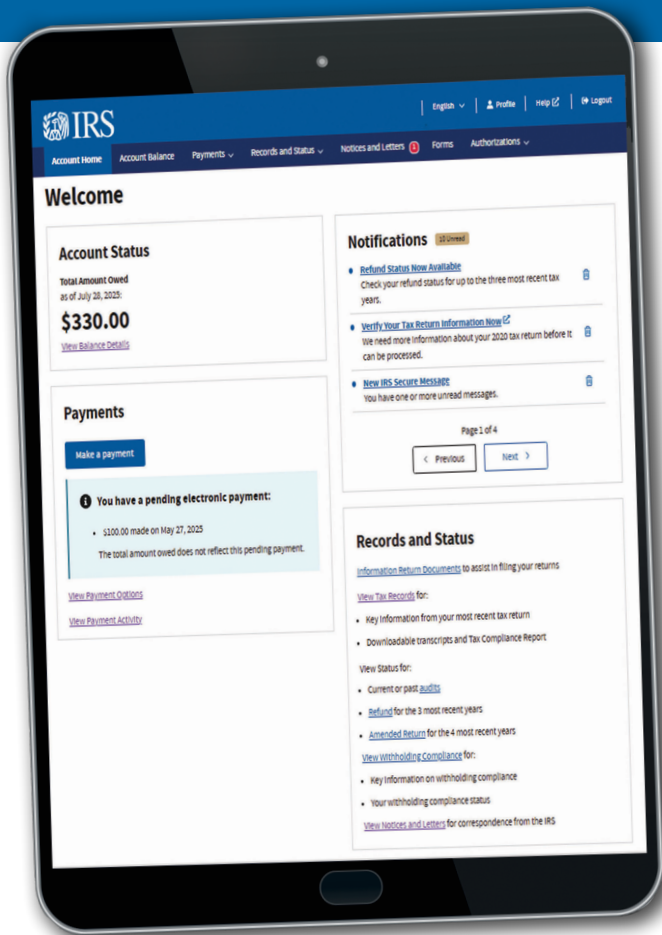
IRS

English | Profile | Help | Logout

Account Home | Account Balance | Payments | Records and Status | Notices and Letters 1 | Forms | Authorizations

Welcome

Account Status

Total Amount Owed
as of July 28, 2025:

$330.00

View Balance Details

Payments

Make a payment

You have a pending electronic payment:

• $100.00 made on May 27, 2025

The total amount owed does not reflect this pending payment.

View Payment Options

View Payment Activity

Notifications 10 Unread

• Refund Status Now Available
Check your refund status for up to the three most recent tax years.

• Verify Your Tax Return Information Now
We need more information about your 2020 tax return before it can be processed.

• New IRS Secure Message
You have one or more unread messages.

Page 1 of 4

< Previous | Next >

Records and Status

Information Return Documents to assist in filing your returns

View Tax Records for:

• Key information from your most recent tax return
• Downloadable transcripts and Tax Compliance Report

View Status for:

• Current or past audits
• Refund for the 3 most recent years
• Amended Return for the 4 most recent years

View Withholding Compliance for:

• Key information on withholding compliance
• Your withholding compliance status

View Notices and Letters for correspondence from the IRS